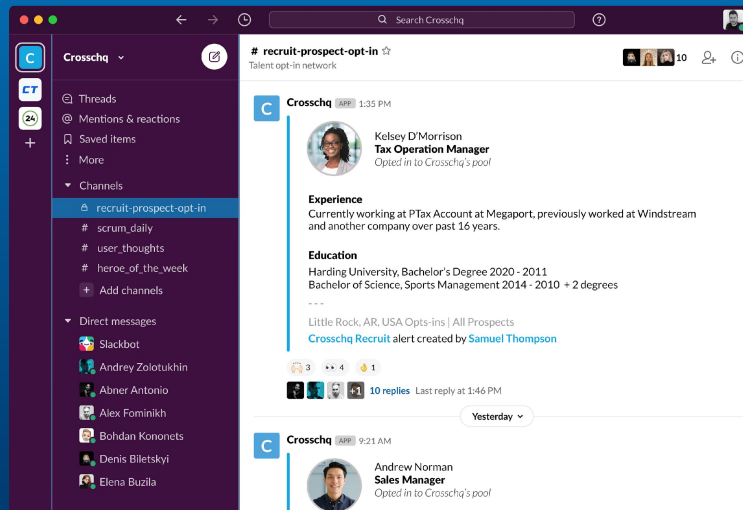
Search Crosschq

C
CT
24
+

Crosschq

Threads
Mentions & reactions
Saved items
More
Channels
recruit-prospect-opt-in
# scrum_daily
# user_thoughts
# heroe_of_the_week
+ Add channels
Direct messages
Slackbot
Andrey Zolotukhin
Abner Antonio
Alex Fominikh
Bohdan Kononets
Denis Biletskyi
Elena Buzila

# recruit-prospect-opt-in ☆
Talent opt-in network
10

C Crosschq APP 1:35 PM

Kelsey D'Morrison
Tax Operation Manager
Opted in to Crosschq's pool

Experience
Currently working at PTax Account at Megaport, previously worked at Windstream and another company over past 16 years.

Education
Harding University, Bachelor's Degree 2020 - 2011
Bachelor of Science, Sports Management 2014 - 2010 + 2 degrees

- - -
Little Rock, AR, USA Opts-ins | All Prospects
Crosschq Recruit alert created by Samuel Thompson

3 4 1
+1 10 replies Last reply at 1:46 PM

Yesterday

C Crosschq APP 9:21 AM

Andrew Norman
Sales Manager
Opted in to Crosschq's pool